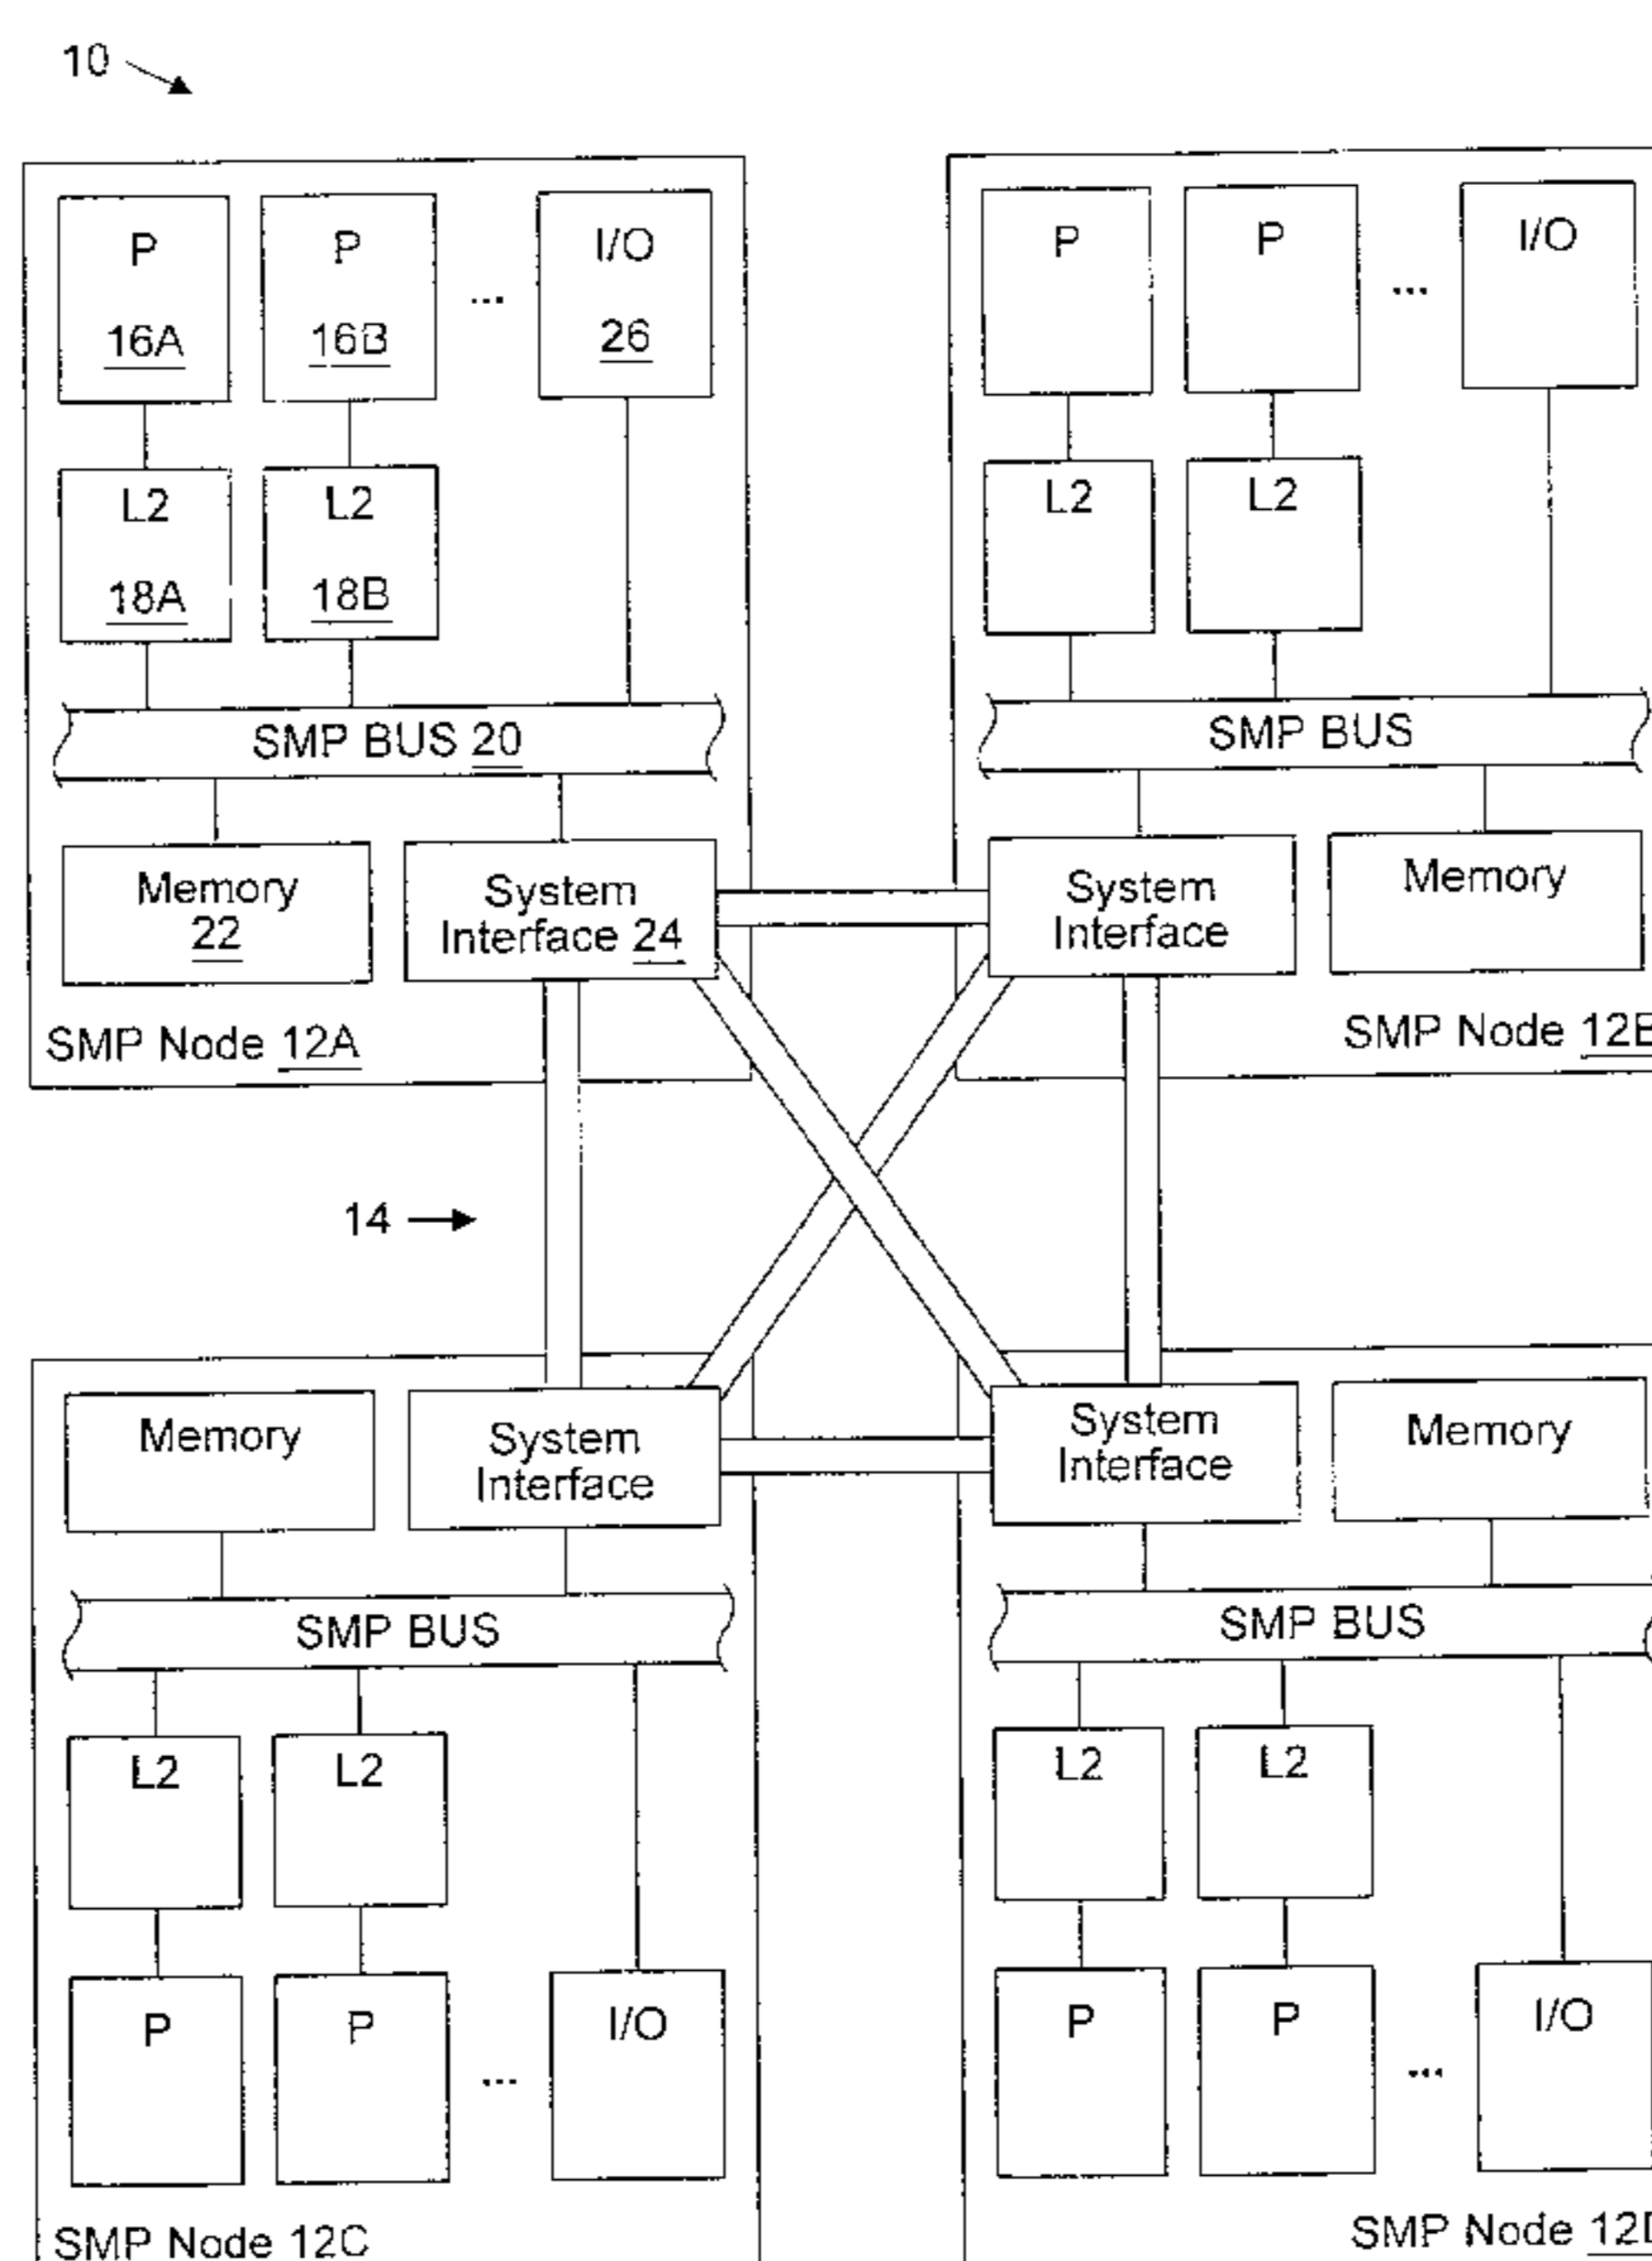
10

P 16A

P 16B

...

I/O 26

L2 18A

L2 18B

SMP BUS 20

Memory 22

System Interface 24

SMP Node 12A

P

P

...

I/O

L2

L2

SMP BUS

System Interface

Memory

SMP Node 12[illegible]

14

Memory

System Interface

SMP BUS

L2

L2

P

P

...

I/O

SMP Node 12C

System Interface

Memory

SMP BUS

L2

L2

P

P

...

I/O

SMP Node 12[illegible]